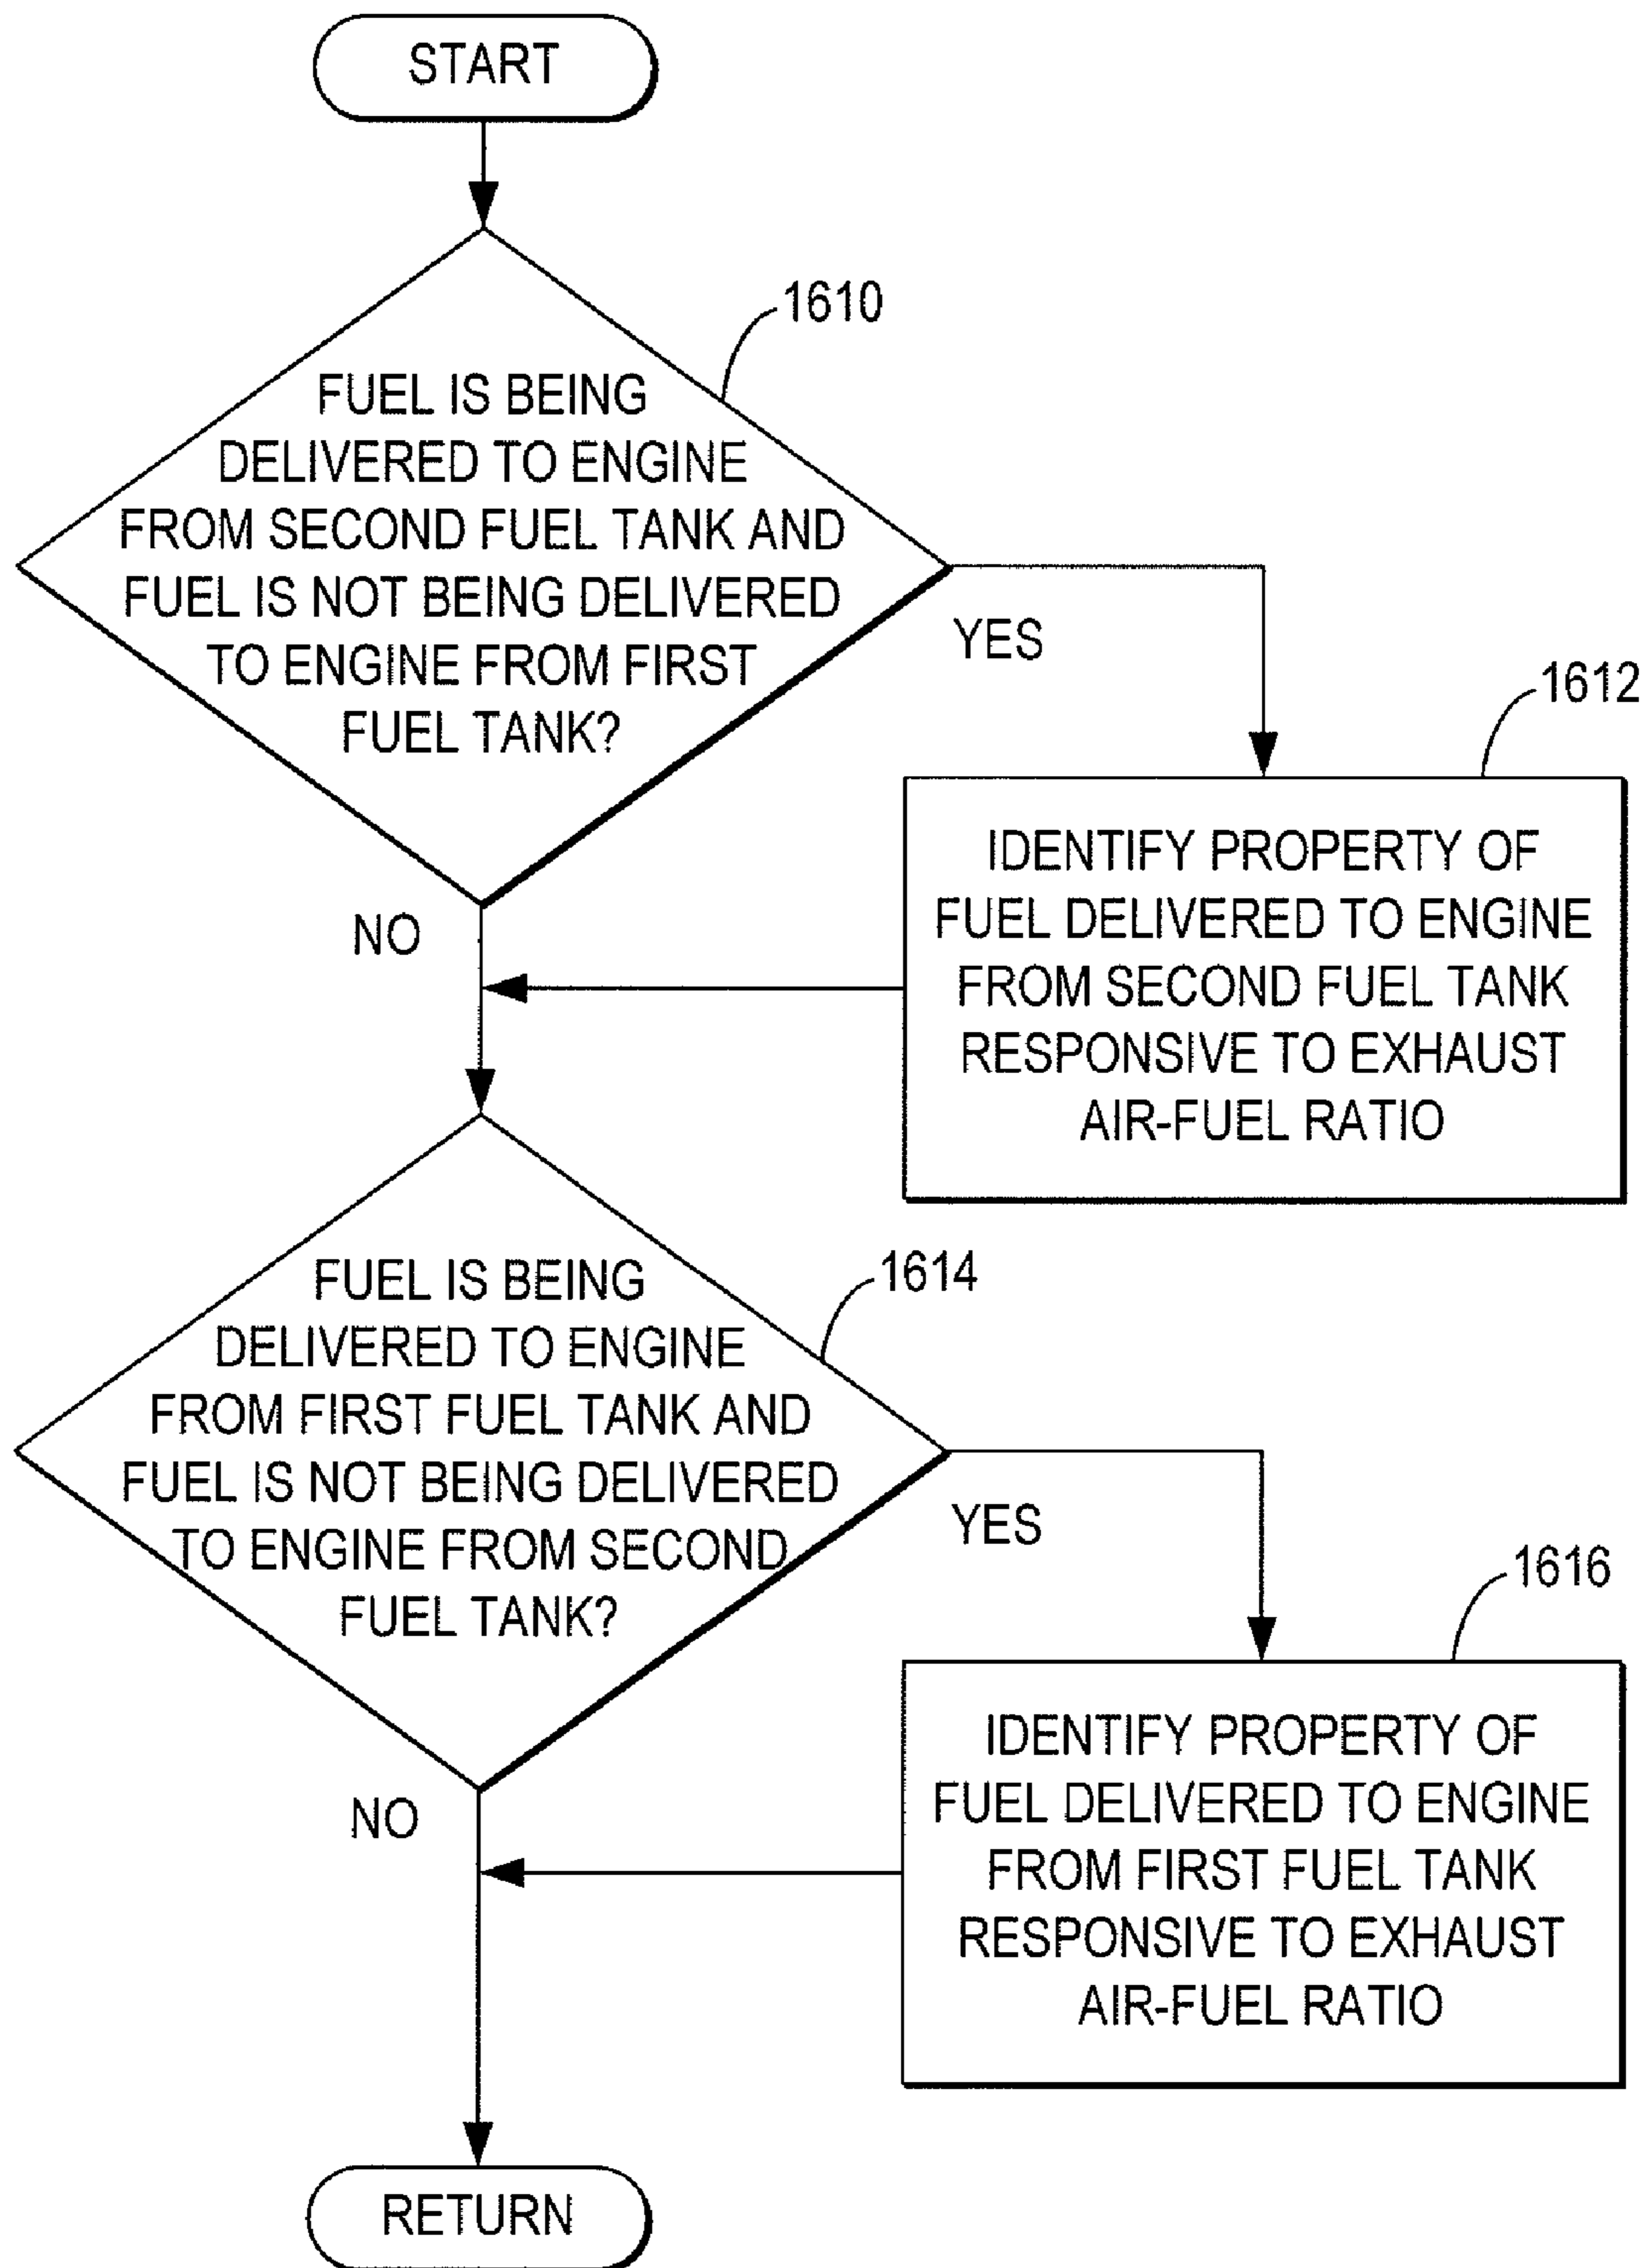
START

1610

FUEL IS BEING DELIVERED TO ENGINE FROM SECOND FUEL TANK AND FUEL IS NOT BEING DELIVERED TO ENGINE FROM FIRST FUEL TANK?

YES

1612

IDENTIFY PROPERTY OF FUEL DELIVERED TO ENGINE FROM SECOND FUEL TANK RESPONSIVE TO EXHAUST AIR-FUEL RATIO

NO

FUEL IS BEING DELIVERED TO ENGINE FROM FIRST FUEL TANK AND FUEL IS NOT BEING DELIVERED TO ENGINE FROM SECOND FUEL TANK?

1614

YES

1616

IDENTIFY PROPERTY OF FUEL DELIVERED TO ENGINE FROM FIRST FUEL TANK RESPONSIVE TO EXHAUST AIR-FUEL RATIO

NO

RETURN